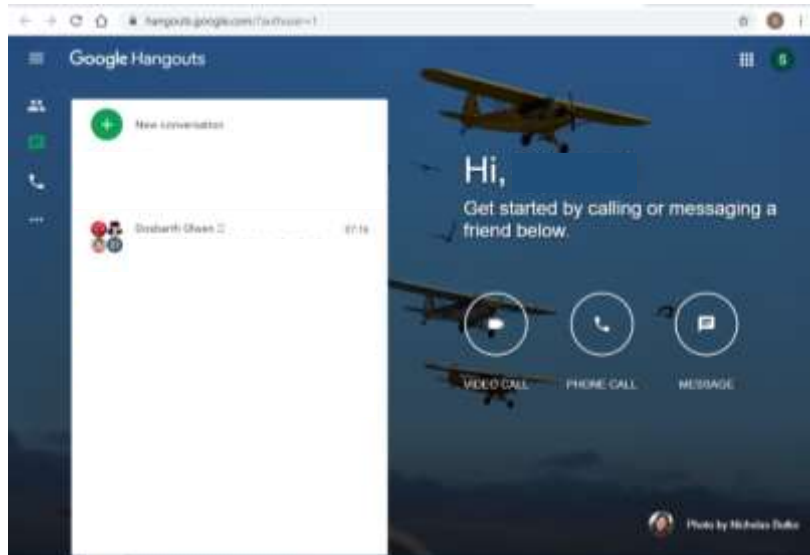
hangouts.google.com/?authuser=1

Google Hangouts

S

New conversation

Siddharth Ghosh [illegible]

07:16

Hi,

Get started by calling or messaging a friend below.

VIDEO CALL

PHONE CALL

MESSAGE

Photo by Nicholas Duke